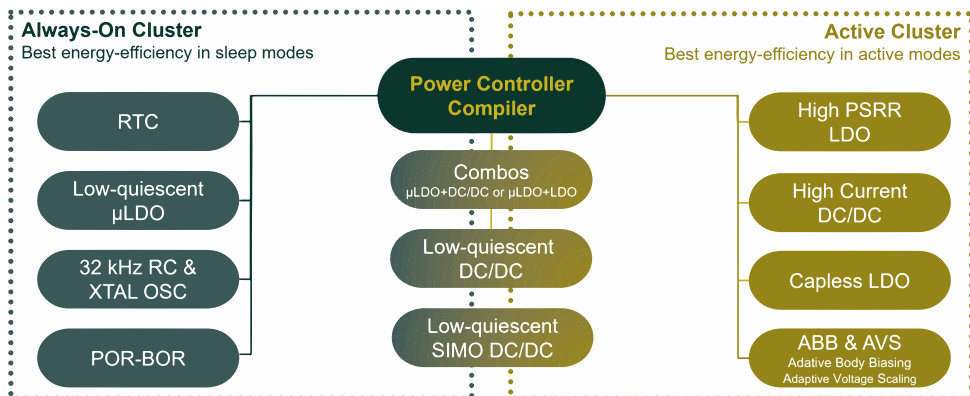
Always-On Cluster
Best energy-efficiency in sleep modes

Active Cluster
Best energy-efficiency in active modes

Power Controller Compiler

RTC

Low-quiescent µLDO

32 kHz RC & XTAL OSC

POR-BOR

Combos
µLDO+DC/DC or µLDO+LDO

Low-quiescent DC/DC

Low-quiescent SIMO DC/DC

High PSRR LDO

High Current DC/DC

Capless LDO

ABB & AVS
Adative Body Biasing
Adaptive Voltage Scaling